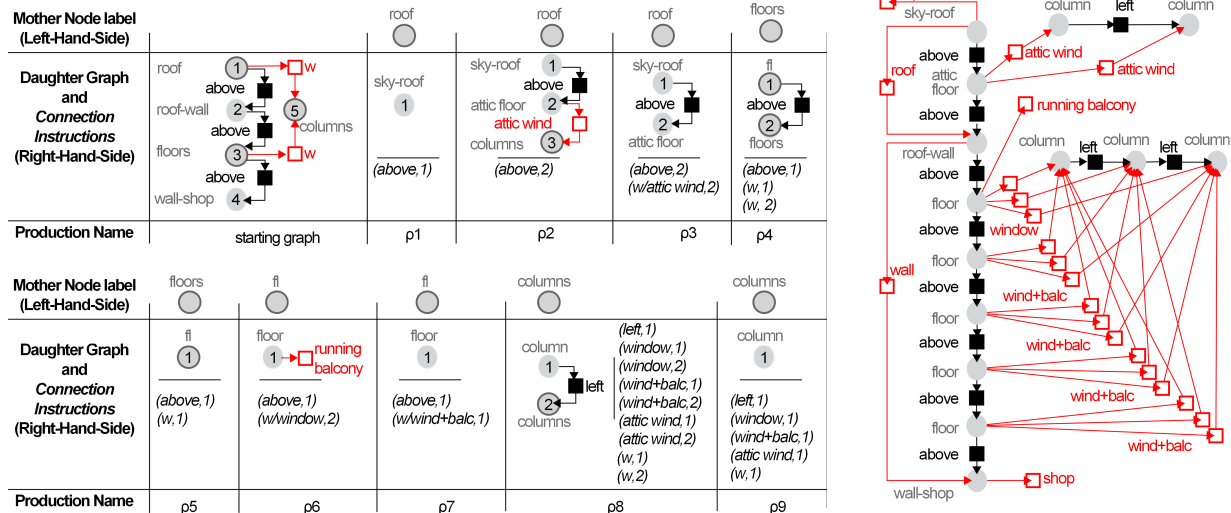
| Mother Node label (Left-Hand-Side) | | roof | roof | roof | floors |
|---|---|---|---|---|---|
| Daughter Graph and *Connection Instructions* (Right-Hand-Side) | roof 1 w above roof-wall 2 5 columns above floors 3 w above wall-shop 4 | sky-roof 1 *(above,1)* | sky-roof 1 above attic floor 2 attic wind columns 3 *(above,2)* | sky-roof 1 above 2 attic floor *(above,2)* *(w/attic wind,2)* | fl 1 above 2 floors *(above,1)* *(w,1)* *(w, 2)* |
| Production Name | starting graph | ρ1 | ρ2 | ρ3 | ρ4 |

| Mother Node label (Left-Hand-Side) | floors | fl | fl | columns | columns |
|---|---|---|---|---|---|
| Daughter Graph and *Connection Instructions* (Right-Hand-Side) | fl 1 *(above,1)* *(w,1)* | floor 1 running balcony *(above,1)* *(w/window,2)* | floor 1 *(above,1)* *(w/wind+balc,1)* | column 1 left 2 columns *(left,1)* *(window,1)* *(window,2)* *(wind+balc,1)* *(wind+balc,2)* *(attic wind,1)* *(attic wind,2)* *(w,1)* *(w,2)* | column 1 *(left,1)* *(window,1)* *(wind+balc,1)* *(attic wind,1)* *(w,1)* |
| Production Name | ρ5 | ρ6 | ρ7 | ρ8 | ρ9 |

sky-roof column left column
above attic wind
roof attic floor attic wind
above running balcony
roof-wall column left column left column
above
floor
above window
floor
above wind+balc
wall floor
above wind+balc
floor
above wind+balc
floor
above wind+balc
wall-shop shop